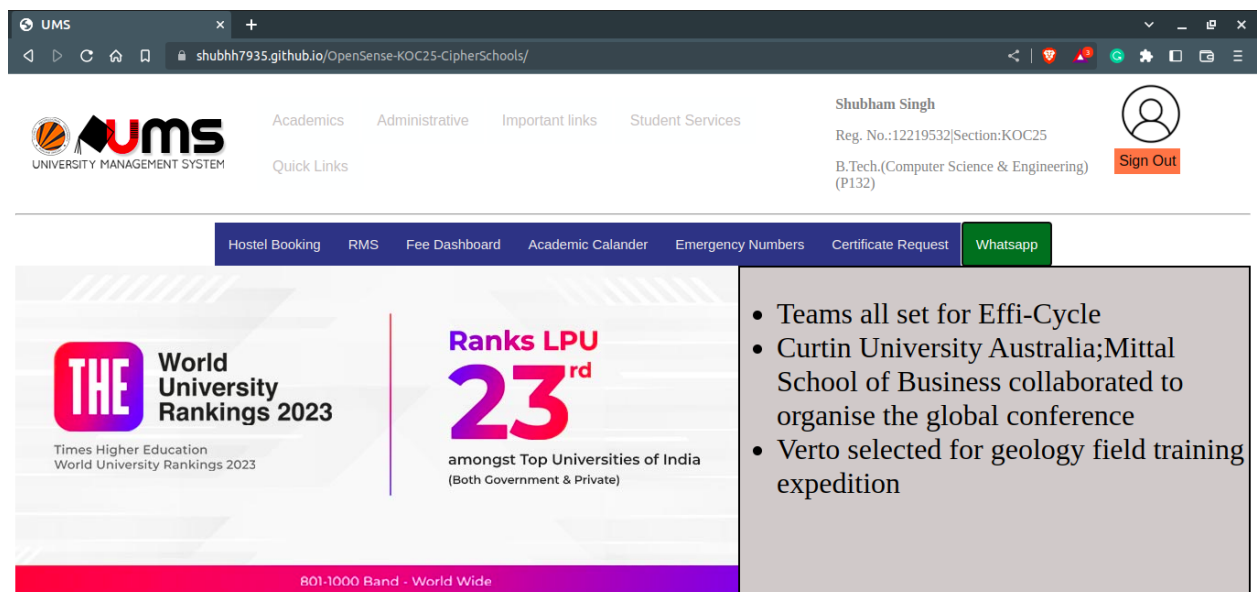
UMS
shubhh7935.github.io/OpenSense-KOC25-CipherSchools/

UMS
UNIVERSITY MANAGEMENT SYSTEM

Academics Administrative Important links Student Services
Quick Links

Shubham Singh
Reg. No.:12219532|Section:KOC25
B.Tech.(Computer Science & Engineering) (P132)

Sign Out

Hostel Booking RMS Fee Dashboard Academic Calander Emergency Numbers Certificate Request Whatsapp

THE World University Rankings 2023
Times Higher Education World University Rankings 2023

Ranks LPU
23rd
amongst Top Universities of India
(Both Government & Private)

801-1000 Band - World Wide

- Teams all set for Effi-Cycle
- Curtin University Australia;Mittal School of Business collaborated to organise the global conference
- Verto selected for geology field training expedition